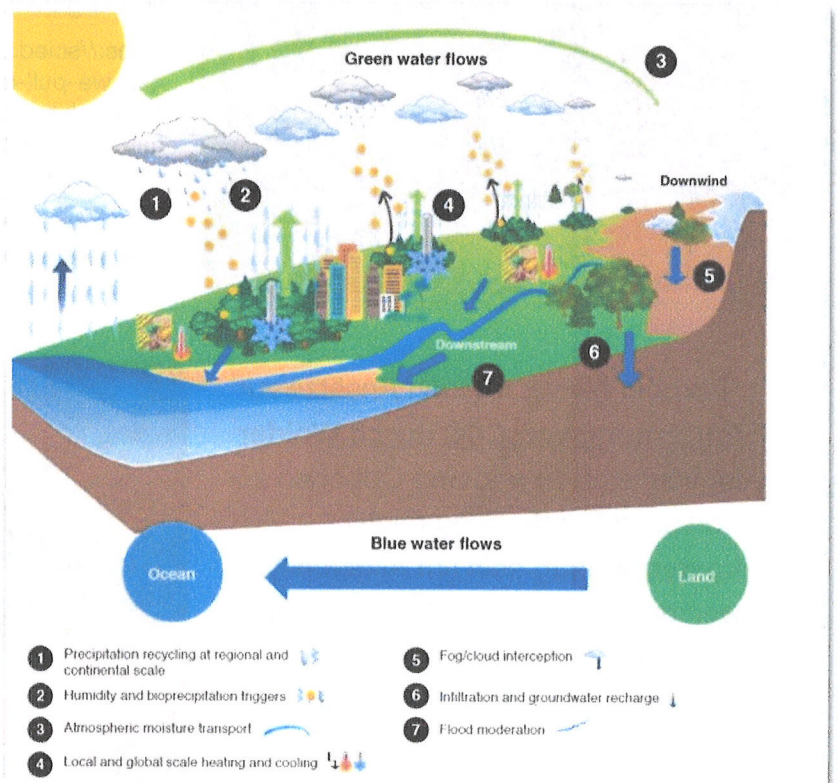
Green water flows

3

1

2

4

Downwind

5

6

Downstream

7

Blue water flows

Ocean

Land

1 Precipitation recycling at regional and continental scale

2 Humidity and bioprecipitation triggers

3 Atmospheric moisture transport

4 Local and global scale heating and cooling

5 Fog/cloud interception

6 Infiltration and groundwater recharge

7 Flood moderation